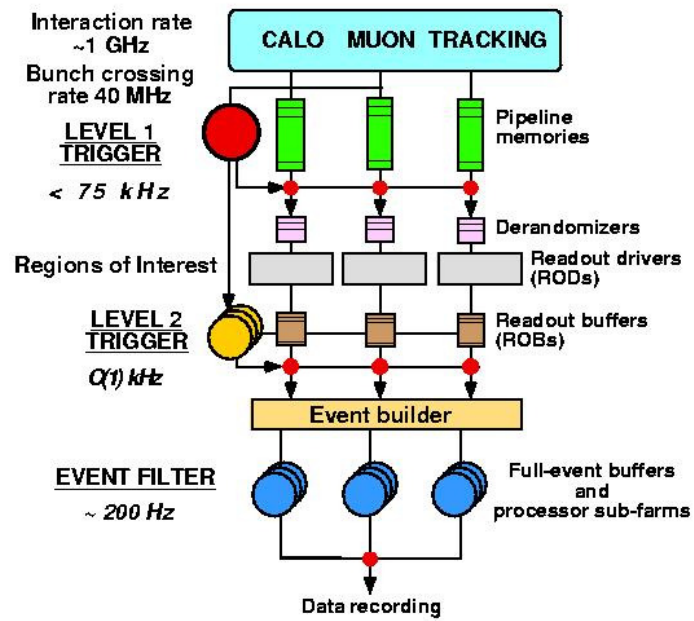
Interaction rate
~1 GHz
Bunch crossing
rate 40 MHz

CALO MUON TRACKING

LEVEL 1
TRIGGER

< 75 kHz

Pipeline
memories

Derandomizers

Regions of Interest

Readout drivers
(RODs)

LEVEL 2
TRIGGER

Readout buffers
(ROBs)

O(1) kHz

Event builder

EVENT FILTER

~ 200 Hz

Full-event buffers
and
processor sub-farms

Data recording